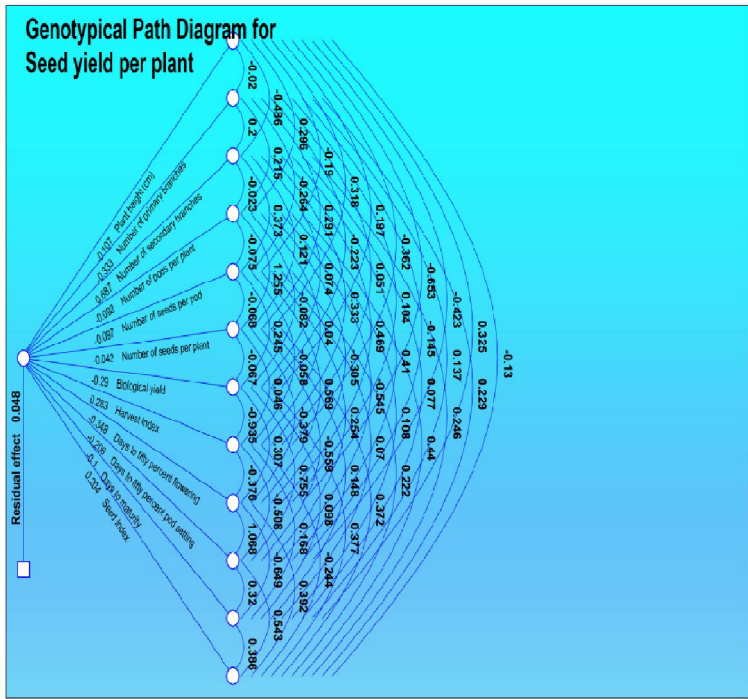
Genotypical Path Diagram for Seed yield per plant

-0.107 Plant height (cm)
-0.333 Number of primary branches
0.087 Number of secondary branches
-0.002 Number of pods per plant
-0.097 Number of seeds per pod
-0.042 Number of seeds per plant
-0.29 Biological yield
0.283 Harvest index
-0.348 Days to fifty percent flowering
-0.206 Days to fifty percent pod setting
-0.1 Days to maturity
0.204 Seed index

Residual effect 0.048

-0.02
0.2
-0.023
-0.075
-0.068
-0.067
-0.935
-0.376
1.068
0.32
0.386

-0.496
0.215
0.373
1.255
0.245
0.046
0.307
-0.508
-0.649
0.543

0.296
-0.264
0.121
-0.082
-0.058
-0.379
0.755
0.168
0.392

-0.19
0.291
0.074
0.04
0.569
-0.559
0.098
-0.244

0.318
-0.223
0.333
-0.305
0.254
0.148
0.377

0.197
0.051
-0.469
-0.545
0.07
0.372

-0.362
0.104
0.41
0.108
0.222

-0.653
-0.145
0.077
0.44

-0.423
0.137
0.246

0.325
0.229

-0.13